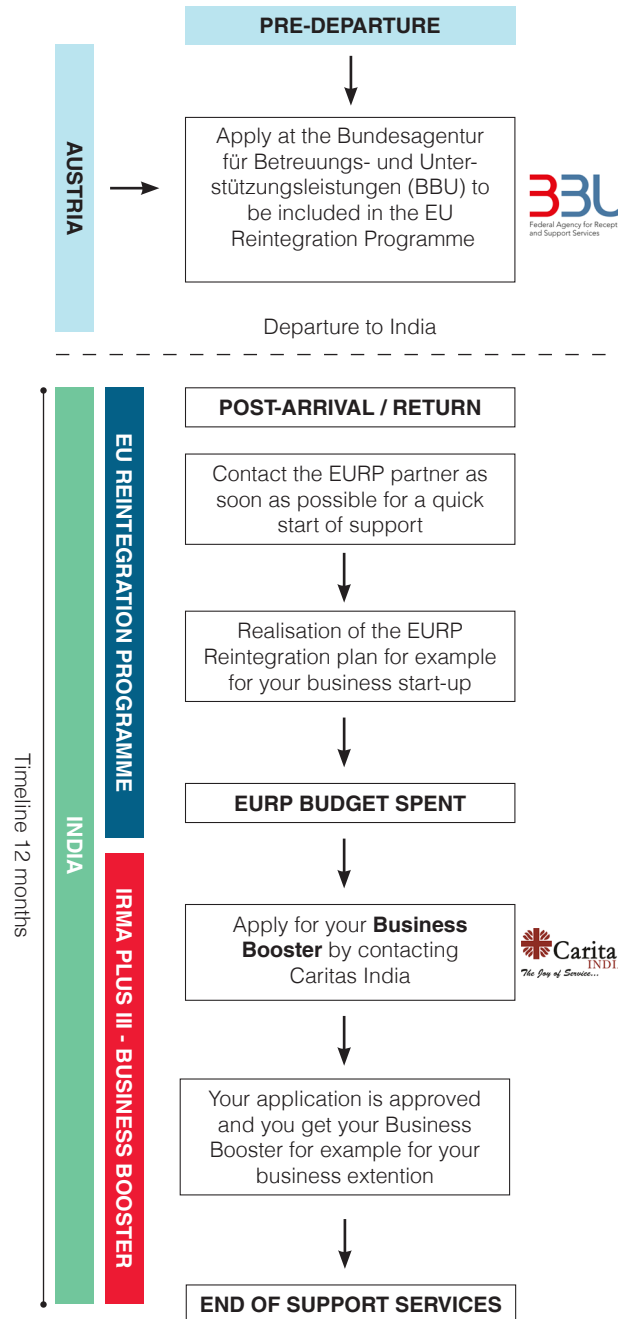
PRE-DEPARTURE

AUSTRIA

Apply at the Bundesagentur für Betreuungs- und Unterstützungsleistungen (BBU) to be included in the EU Reintegration Programme

BBU
Federal Agency for Recept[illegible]
and Support Services

Departure to India

Timeline 12 months

INDIA

EU REINTEGRATION PROGRAMME

POST-ARRIVAL / RETURN

Contact the EURP partner as soon as possible for a quick start of support

Realisation of the EURP Reintegration plan for example for your business start-up

EURP BUDGET SPENT

IRMA PLUS III - BUSINESS BOOSTER

Apply for your **Business Booster** by contacting Caritas India

Carita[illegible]
INDI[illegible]
The Joy of Service...

Your application is approved and you get your Business Booster for example for your business extention

END OF SUPPORT SERVICES